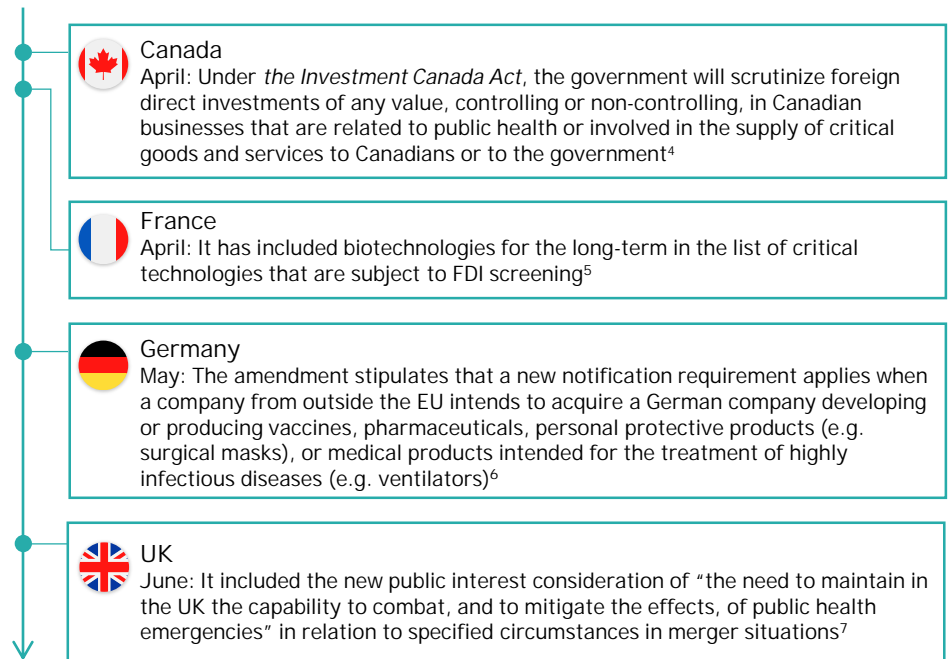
Canada
April: Under the Investment Canada Act, the government will scrutinize foreign direct investments of any value, controlling or non-controlling, in Canadian businesses that are related to public health or involved in the supply of critical goods and services to Canadians or to the government$^{4}$

France
April: It has included biotechnologies for the long-term in the list of critical technologies that are subject to FDI screening$^{5}$

Germany
May: The amendment stipulates that a new notification requirement applies when a company from outside the EU intends to acquire a German company developing or producing vaccines, pharmaceuticals, personal protective products (e.g. surgical masks), or medical products intended for the treatment of highly infectious diseases (e.g. ventilators)$^{6}$

UK
June: It included the new public interest consideration of "the need to maintain in the UK the capability to combat, and to mitigate the effects, of public health emergencies" in relation to specified circumstances in merger situations$^{7}$